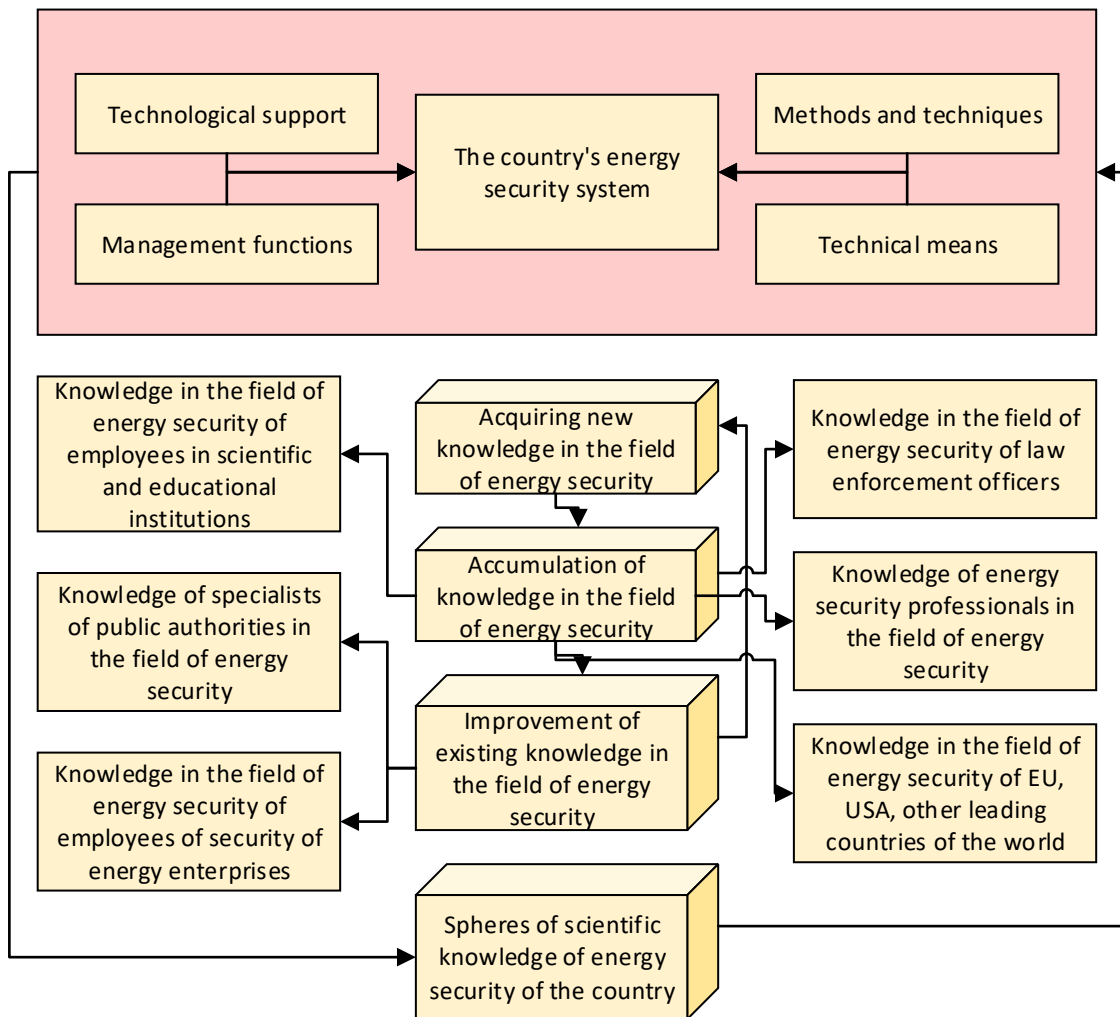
Technological support

Management functions

The country's energy security system

Methods and techniques

Technical means

Knowledge in the field of energy security of employees in scientific and educational institutions

Acquiring new knowledge in the field of energy security

Knowledge in the field of energy security of law enforcement officers

Knowledge of specialists of public authorities in the field of energy security

Accumulation of knowledge in the field of energy security

Knowledge of energy security professionals in the field of energy security

Knowledge in the field of energy security of employees of security of energy enterprises

Improvement of existing knowledge in the field of energy security

Knowledge in the field of energy security of EU, USA, other leading countries of the world

Spheres of scientific knowledge of energy security of the country